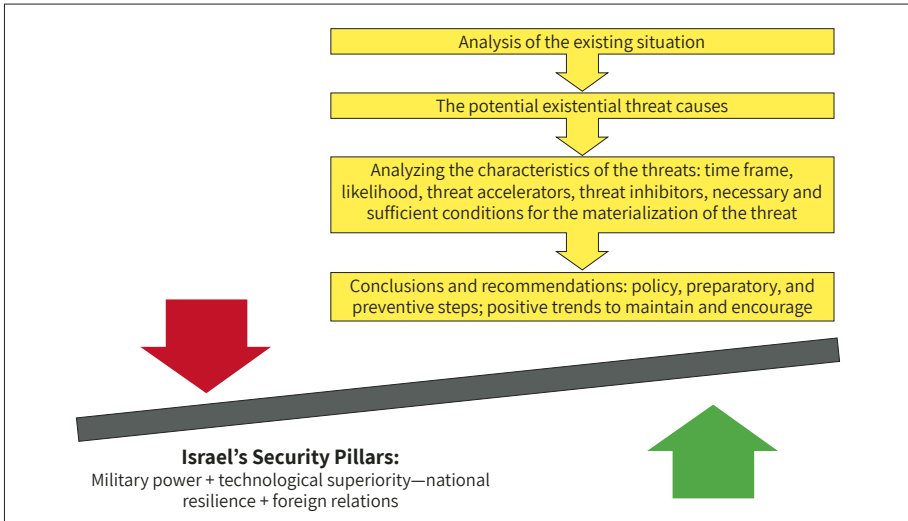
Analysis of the existing situation

The potential existential threat causes

Analyzing the characteristics of the threats: time frame, likelihood, threat accelerators, threat inhibitors, necessary and sufficient conditions for the materialization of the threat

Conclusions and recommendations: policy, preparatory, and preventive steps; positive trends to maintain and encourage

Israel's Security Pillars:
Military power + technological superiority—national resilience + foreign relations